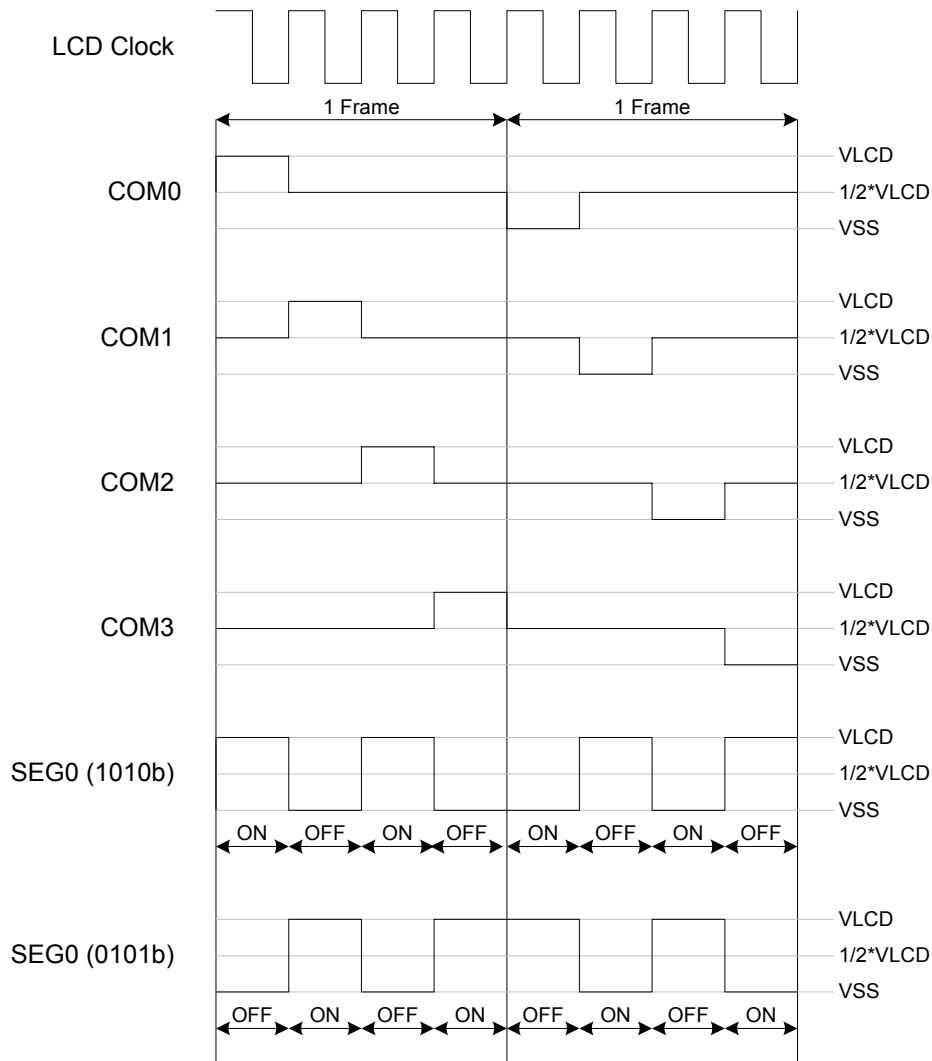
LCD Clock

1 Frame

1 Frame

COM0

VLCD
1/2*VLCD
VSS

COM1

VLCD
1/2*VLCD
VSS

COM2

VLCD
1/2*VLCD
VSS

COM3

VLCD
1/2*VLCD
VSS

SEG0 (1010b)

VLCD
1/2*VLCD
VSS

ON OFF ON OFF ON OFF ON OFF

SEG0 (0101b)

VLCD
1/2*VLCD
VSS

OFF ON OFF ON OFF ON OFF ON